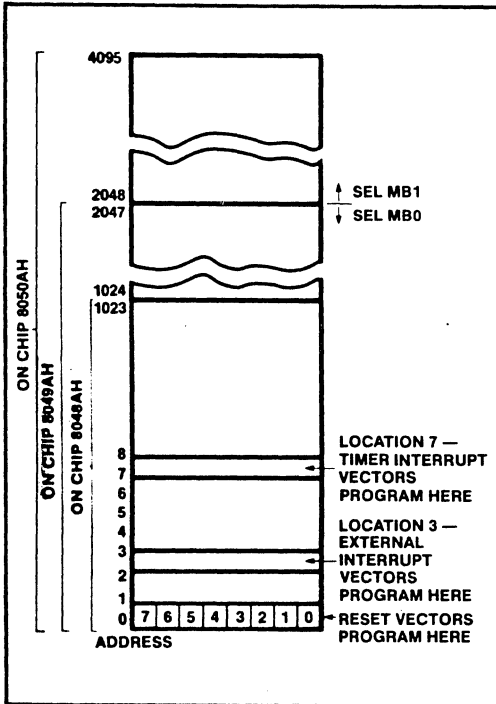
ON CHIP 8050AH

ON CHIP 8049AH

ON CHIP 8048AH

4095

2048

2047

SEL MB1

SEL MB0

1024

1023

8

7

6

5

4

3

2

1

0

| 7 | 6 | 5 | 4 | 3 | 2 | 1 | 0 |
|---|---|---|---|---|---|---|---|

ADDRESS

LOCATION 7 — TIMER INTERRUPT VECTORS PROGRAM HERE

LOCATION 3 — EXTERNAL INTERRUPT VECTORS PROGRAM HERE

RESET VECTORS PROGRAM HERE